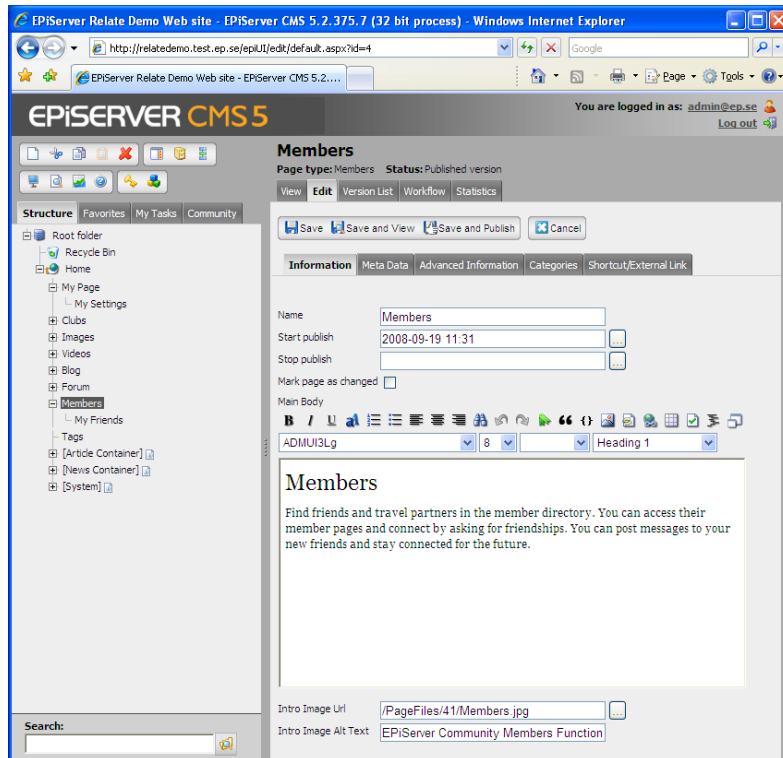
EPiServer Relate Demo Web site - EPiServer CMS 5.2.375.7 (32 bit process) - Windows Internet Explorer

http://relatedemo.test.ep.se/epiUI/edit/default.aspx?id=4

Google

EPiServer Relate Demo Web site - EPiServer CMS 5.2....

Page Tools

EPiSERVER CMS 5

You are logged in as: admin@ep.se
Log out

Structure Favorites My Tasks Community

Root folder
Recycle Bin
Home
My Page
My Settings
Clubs
Images
Videos
Blog
Forum
Members
My Friends
Tags
[Article Container]
[News Container]
[System]

Search:

Members
Page type: Members Status: Published version

View Edit Version List Workflow Statistics

Save Save and View Save and Publish Cancel

Information Meta Data Advanced Information Categories Shortcut/External Link

Name Members
Start publish 2008-09-19 11:31
Stop publish
Mark page as changed
Main Body

B I U

ADMUI3Lg 8 Heading 1

Members

Find friends and travel partners in the member directory. You can access their member pages and connect by asking for friendships. You can post messages to your new friends and stay connected for the future.

Intro Image Url /PageFiles/41/Members.jpg
Intro Image Alt Text EPiServer Community Members Function